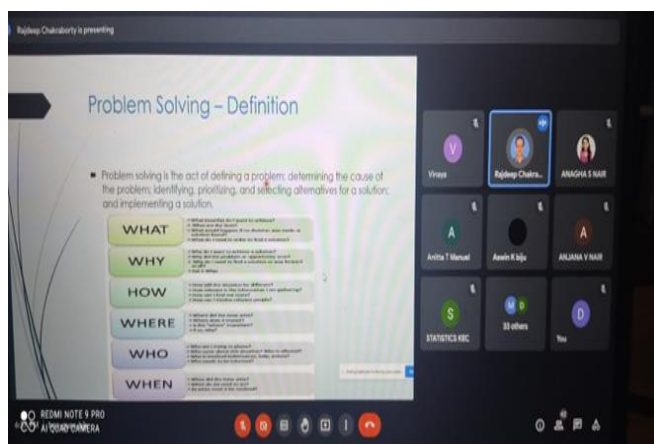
Rajdeep Chakraborty is presenting

Problem Solving – Definition

Problem solving is the act of defining a problem; determining the cause of the problem; identifying, prioritizing, and selecting alternatives for a solution; and implementing a solution.

WHAT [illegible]

WHY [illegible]

HOW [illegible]

WHERE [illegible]

WHO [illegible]

WHEN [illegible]

Viraya

Rajdeep Chakra...

ANAGHA S NAIR

Anitta T Manuel

Aswin K biju

ANJANA V NAIR

STATISTICS KEC

33 others

You

REDMI NOTE 9 PRO
AI QUAD CAMERA